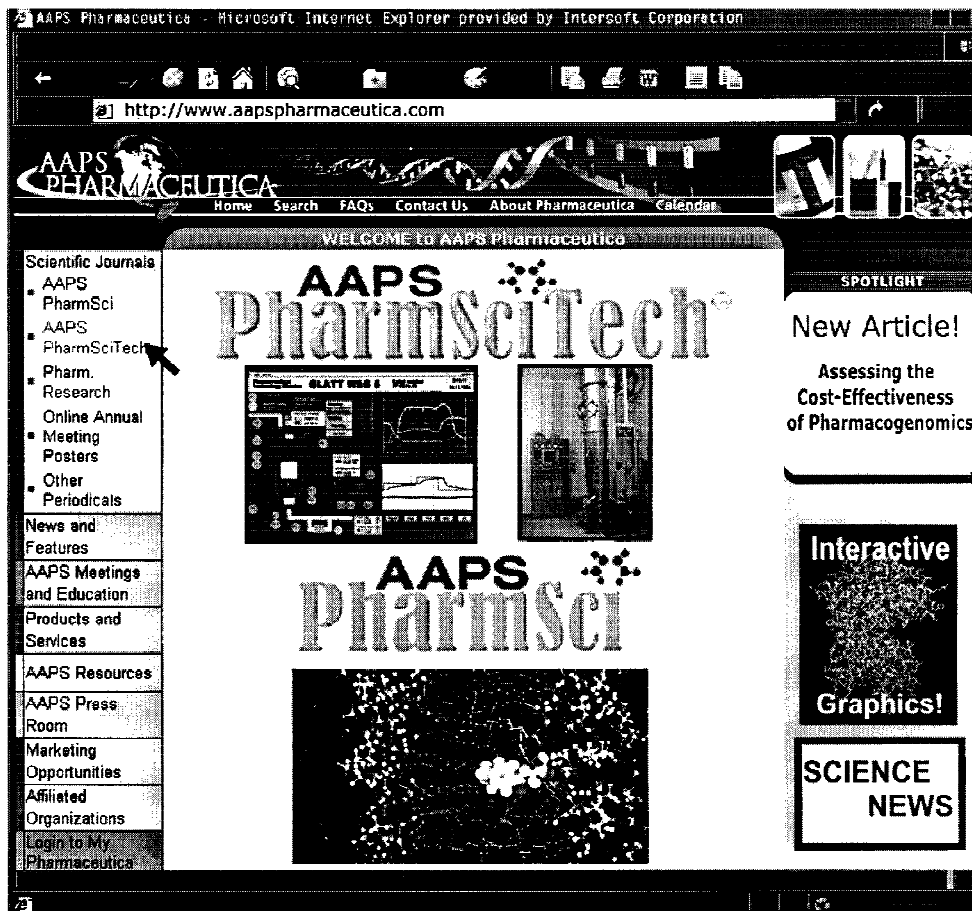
AAPS Pharmaceutica - Microsoft Internet Explorer provided by Intersoft Corporation

http://www.aapspharmaceutica.com

AAPS PHARMACEUTICA

Home Search FAQs Contact Us About Pharmaceutica Calendar

WELCOME to AAPS Pharmaceutica

Scientific Journals
AAPS PharmSci
AAPS PharmSciTech
Pharm. Research
Online Annual Meeting Posters
Other Periodicals
News and Features
AAPS Meetings and Education
Products and Services
AAPS Resources
AAPS Press Room
Marketing Opportunities
Affiliated Organizations
Login to My Pharmaceutica

AAPS PharmSciTech

GLATT WSG 5 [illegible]

AAPS PharmSci

SPOTLIGHT

New Article!

Assessing the Cost-Effectiveness of Pharmacogenomics

Interactive Graphics!

SCIENCE NEWS